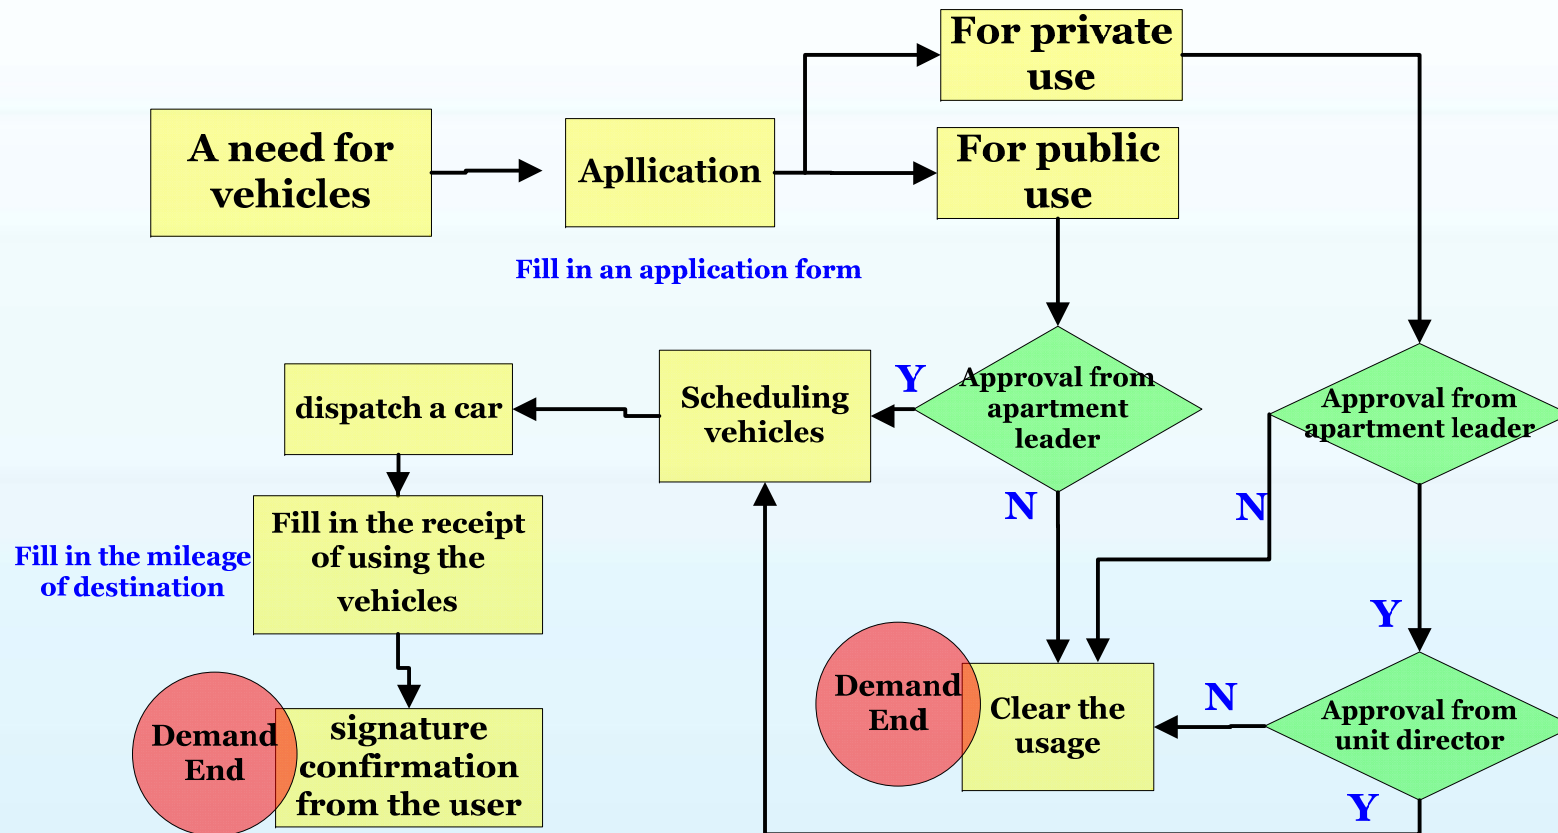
A need for vehicles

Apllication

Fill in an application form

For private use

For public use

Approval from apartment leader

Y

N

Scheduling vehicles

dispatch a car

Fill in the receipt of using the vehicles

Fill in the mileage of destination

Demand End

signature confirmation from the user

Approval from apartment leader

N

Y

Approval from unit director

N

Y

Demand End

Clear the usage